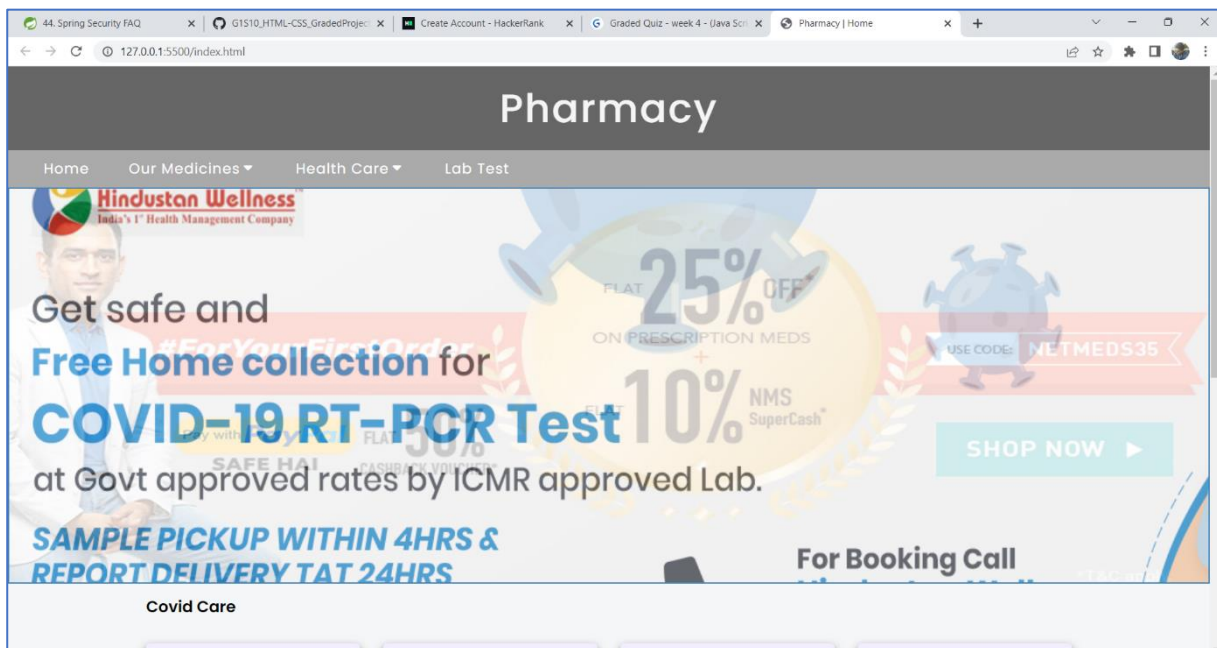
44. Spring Security FAQ
G1S10_HTML-CSS_GradedProject
Create Account - HackerRank
Graded Quiz - week 4 - (Java Scr
Pharmacy | Home
127.0.0.1:5500/index.html

Pharmacy

Home Our Medicines ▾ Health Care ▾ Lab Test

Hindustan Wellness
India's 1st Health Management Company

FLAT 25% OFF*
ON PRESCRIPTION MEDS
+
FLAT 10% NMS SuperCash*

#ForYourFirstOrder

USE CODE: NETMEDS35

SHOP NOW ▶

Pay with Paytm
SAFE HAI
FLAT 50%
CASHBACK VOUCHER*

Get safe and
Free Home collection for
COVID-19 RT-PCR Test
at Govt approved rates by ICMR approved Lab.

SAMPLE PICKUP WITHIN 4HRS &
REPORT DELIVERY TAT 24HRS

For Booking Call

*T&C

Covid Care